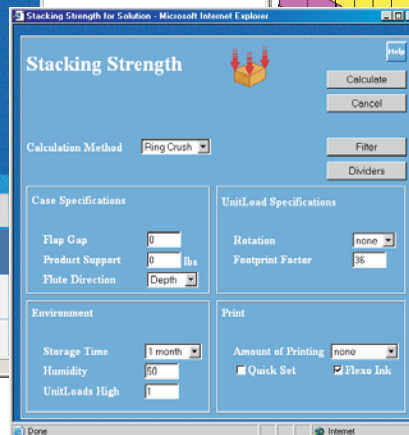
Stacking Strength for Solution - Microsoft Internet Explorer

Stacking Strength

Help

Calculate

Cancel

Calculation Method Ring Crush

Filter

Dividers

Case Specifications

Flap Gap 0

Product Support 0 lbs

Flute Direction Depth

UnitLoad Specifications

Rotation none

Footprint Factor 36

Environment

Storage Time 1 month

Humidity 50

UnitLoads High 1

Print

Amount of Printing none

Quick Set

Flexo Ink

Done

Internet